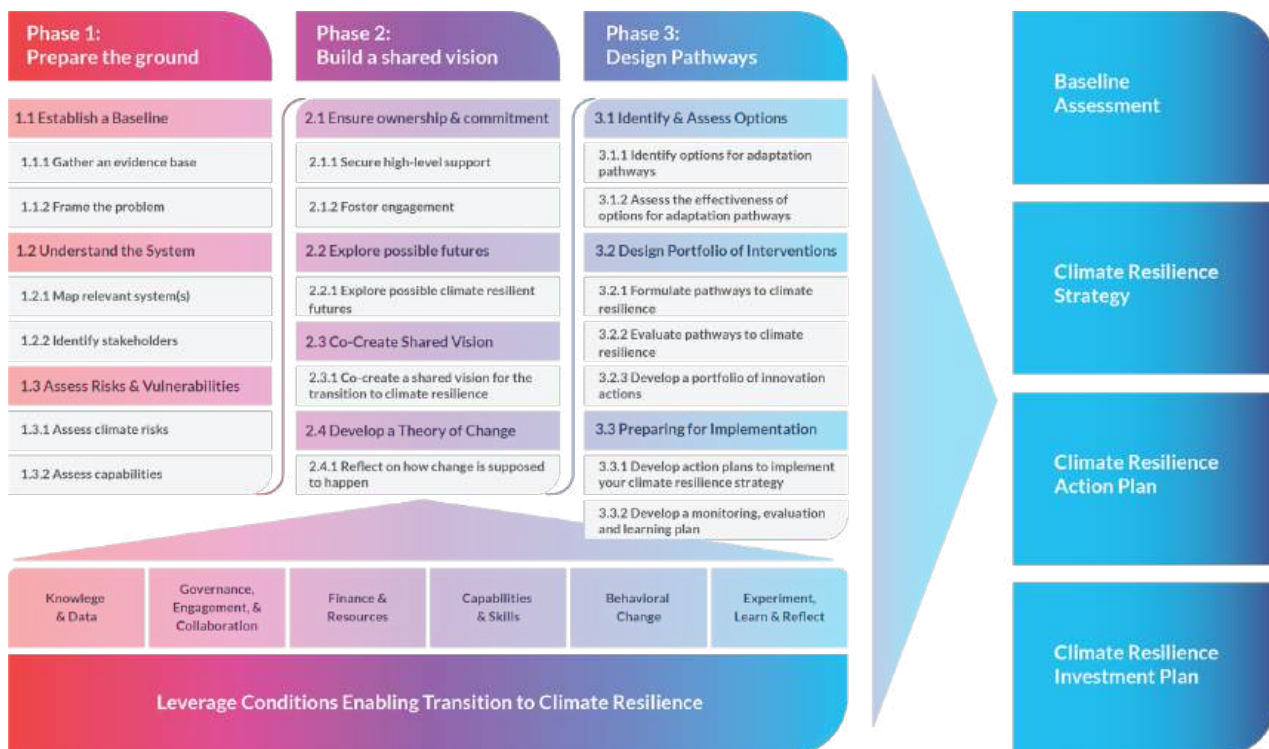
Phase 1:
Prepare the ground

1.1 Establish a Baseline

1.1.1 Gather an evidence base

1.1.2 Frame the problem

1.2 Understand the System

1.2.1 Map relevant system(s)

1.2.2 Identify stakeholders

1.3 Assess Risks & Vulnerabilities

1.3.1 Assess climate risks

1.3.2 Assess capabilities

Phase 2:
Build a shared vision

2.1 Ensure ownership & commitment

2.1.1 Secure high-level support

2.1.2 Foster engagement

2.2 Explore possible futures

2.2.1 Explore possible climate resilient futures

2.3 Co-Create Shared Vision

2.3.1 Co-create a shared vision for the transition to climate resilience

2.4 Develop a Theory of Change

2.4.1 Reflect on how change is supposed to happen

Phase 3:
Design Pathways

3.1 Identify & Assess Options

3.1.1 Identify options for adaptation pathways

3.1.2 Assess the effectiveness of options for adaptation pathways

3.2 Design Portfolio of Interventions

3.2.1 Formulate pathways to climate resilience

3.2.2 Evaluate pathways to climate resilience

3.2.3 Develop a portfolio of innovation actions

3.3 Preparing for Implementation

3.3.1 Develop action plans to implement your climate resilience strategy

3.3.2 Develop a monitoring, evaluation and learning plan

Knowlege & Data

Governance, Engagement, & Collaboration

Finance & Resources

Capabilities & Skills

Behavioral Change

Experiment, Learn & Reflect

Leverage Conditions Enabling Transition to Climate Resilience

Baseline Assessment

Climate Resilience Strategy

Climate Resilience Action Plan

Climate Resilience Investment Plan